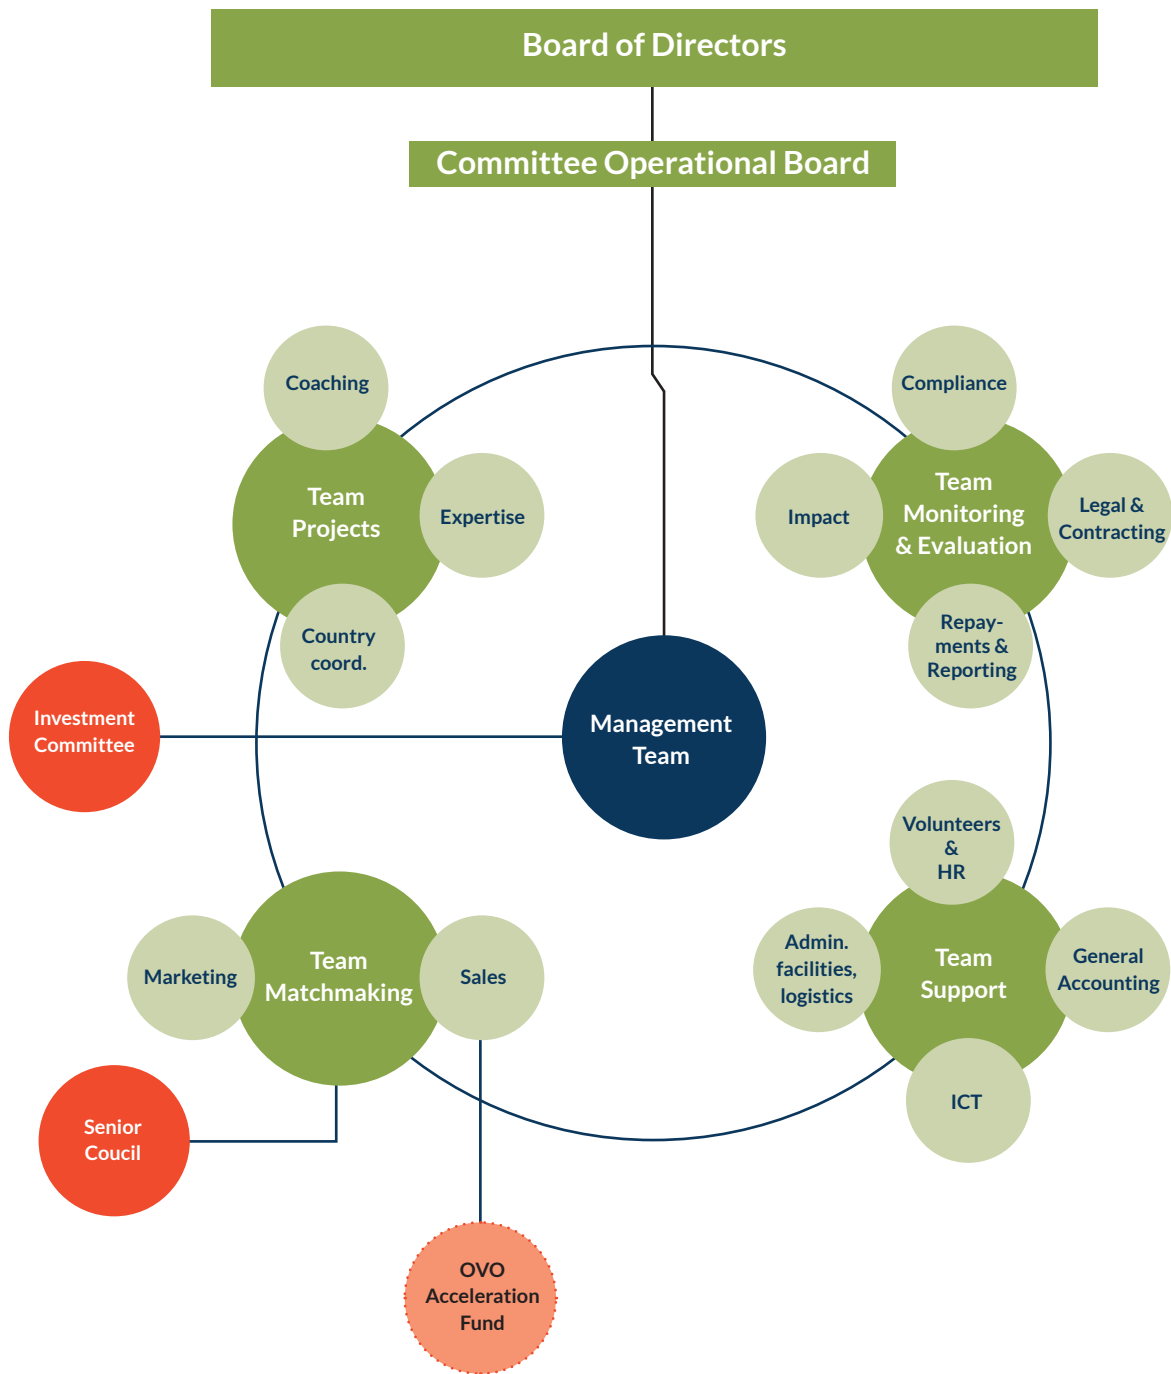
Board of Directors

Committee Operational Board

Coaching

Team Projects

Expertise

Country coord.

Compliance

Impact

Team Monitoring & Evaluation

Legal & Contracting

Repayments & Reporting

Investment Committee

Management Team

Volunteers & HR

Marketing

Team Matchmaking

Sales

Admin. facilities, logistics

Team Support

General Accounting

ICT

Senior Coucil

OVO Acceleration Fund